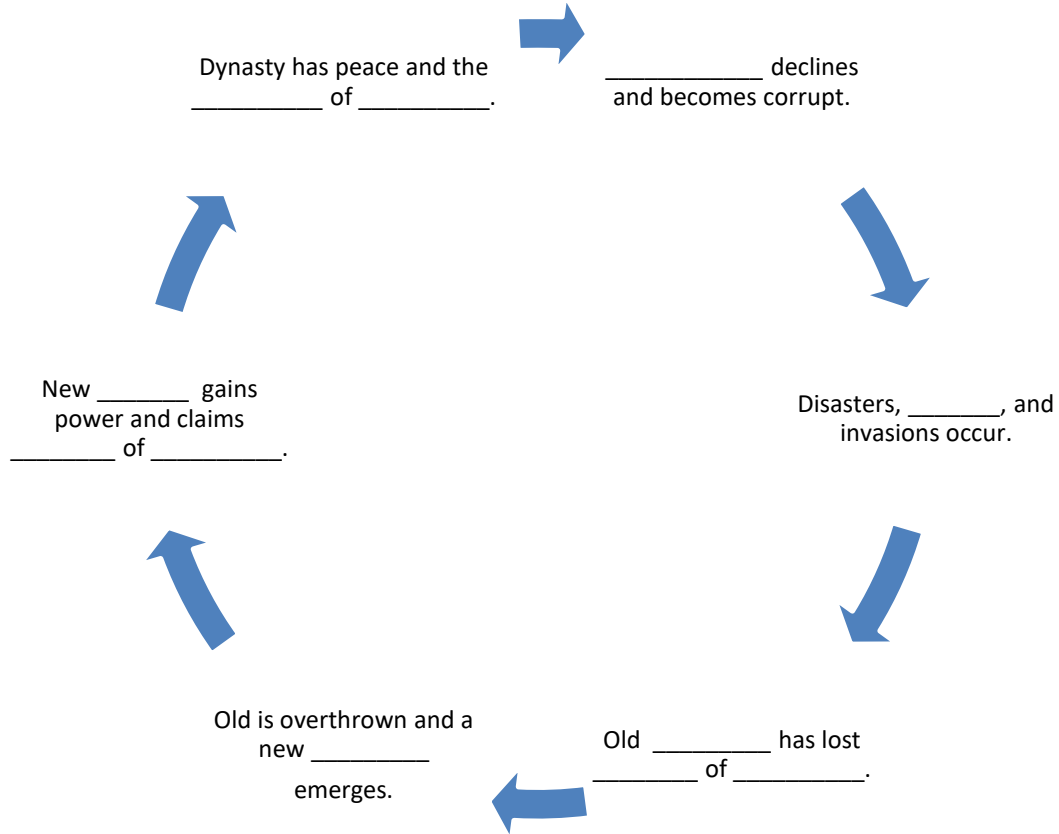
Dynasty has peace and the __________ of __________.

____________ declines and becomes corrupt.

Disasters, _______, and invasions occur.

Old _________ has lost ________ of __________.

Old is overthrown and a new _________ emerges.

New _______ gains power and claims ________ of __________.